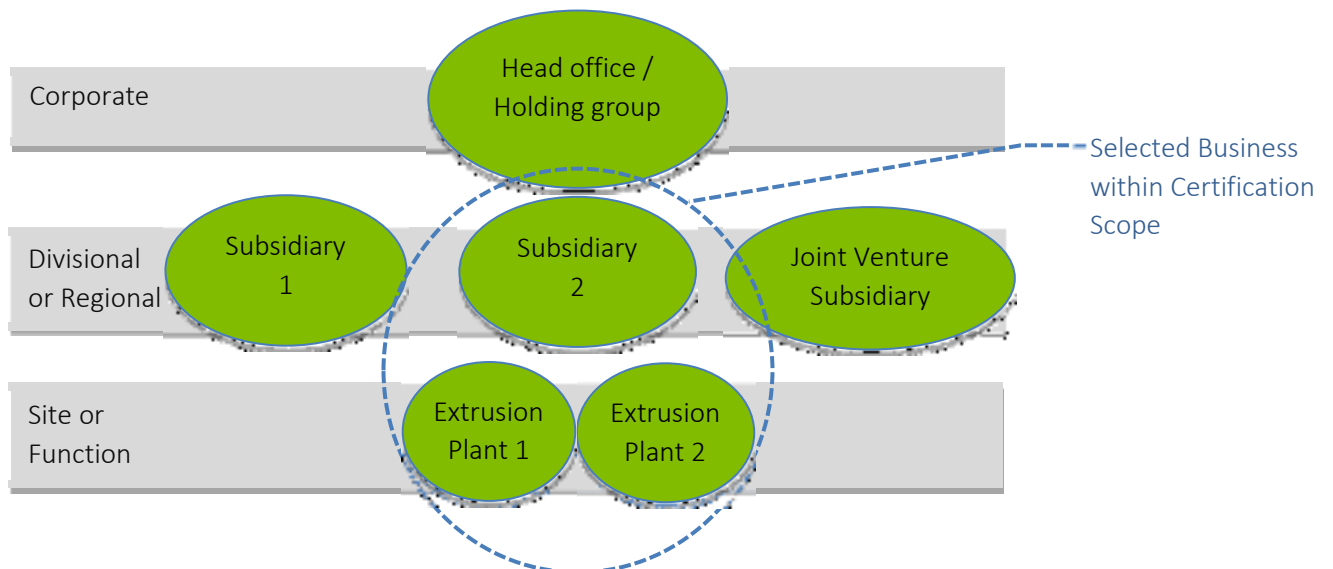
Corporate

Head office / Holding group

Selected Business within Certification Scope

Divisional or Regional

Subsidiary 1

Subsidiary 2

Joint Venture Subsidiary

Site or Function

Extrusion Plant 1

Extrusion Plant 2